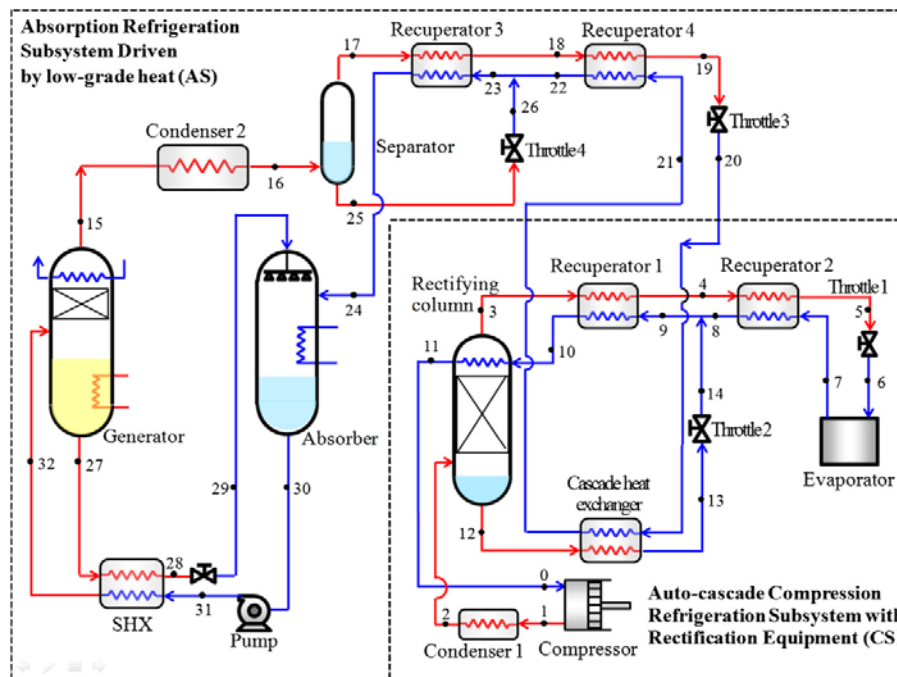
Absorption Refrigeration Subsystem Driven by low-grade heat (AS)

Recuperator 3
Recuperator 4
17
18
19
23
22
26
Condenser 2
Separator
Throttle 4
Throttle 3
16
21
20
15
25
24
Rectifying column
Recuperator 1
Recuperator 2
3
4
Throttle 1
5
9
8
11
10
7
6
14
Generator
Absorber
Throttle 2
Evaporator
32
27
29
30
Cascade heat exchanger
13
12
28
SHX
31
Pump
0
Auto-cascade Compression Refrigeration Subsystem with Rectification Equipment (CS
2
1
Condenser 1
Compressor